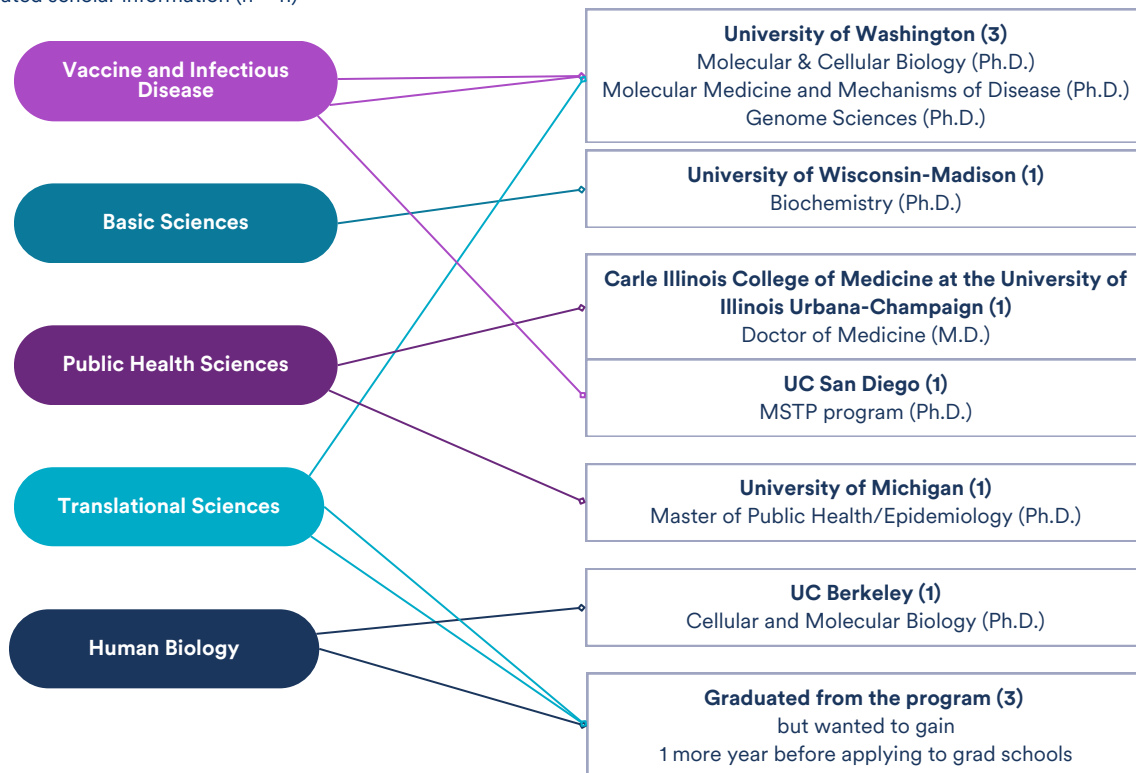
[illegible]ated scholar information (n = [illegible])

Vaccine and Infectious Disease

Basic Sciences

Public Health Sciences

Translational Sciences

Human Biology

**University of Washington (3)**
Molecular & Cellular Biology (Ph.D.)
Molecular Medicine and Mechanisms of Disease (Ph.D.)
Genome Sciences (Ph.D.)

**University of Wisconsin-Madison (1)**
Biochemistry (Ph.D.)

**Carle Illinois College of Medicine at the University of Illinois Urbana-Champaign (1)**
Doctor of Medicine (M.D.)

**UC San Diego (1)**
MSTP program (Ph.D.)

**University of Michigan (1)**
Master of Public Health/Epidemiology (Ph.D.)

**UC Berkeley (1)**
Cellular and Molecular Biology (Ph.D.)

**Graduated from the program (3)**
but wanted to gain
1 more year before applying to grad schools